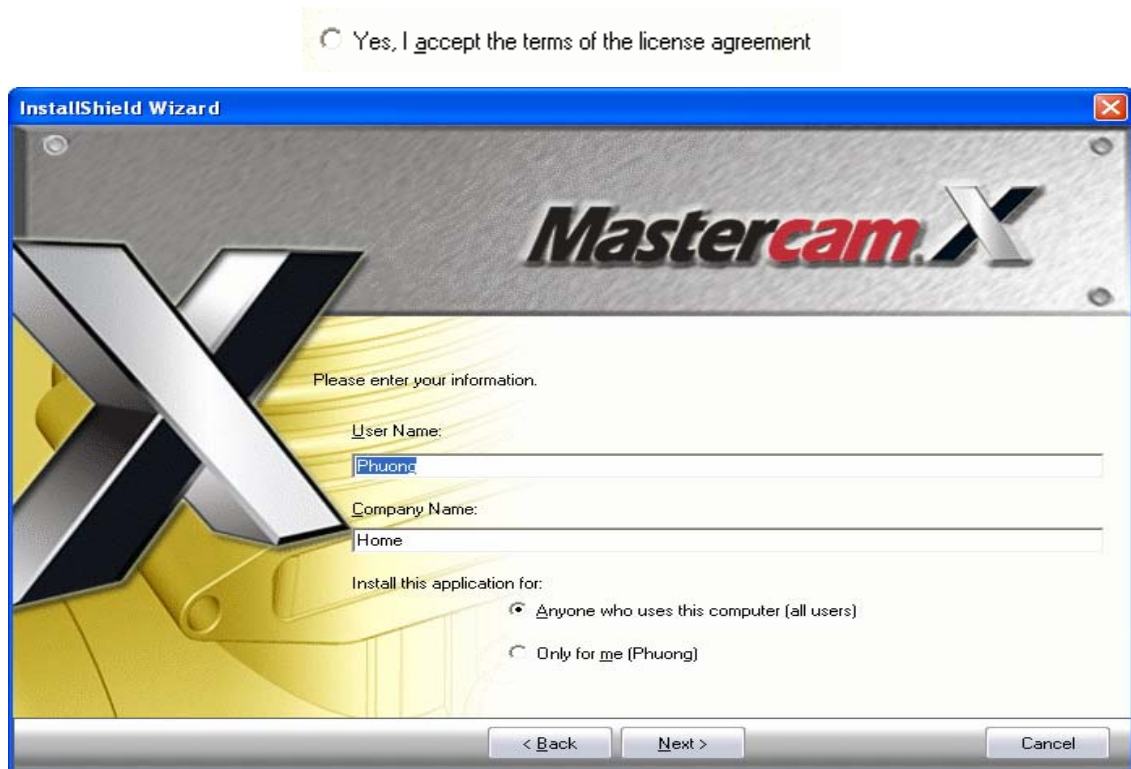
Yes, I accept the terms of the license agreement

InstallShield Wizard

Mastercam X

Please enter your information.

User Name:

Phuong

Company Name:

Home

Install this application for:

Anyone who uses this computer (all users)

Only for me (Phuong)

< Back

Next >

Cancel